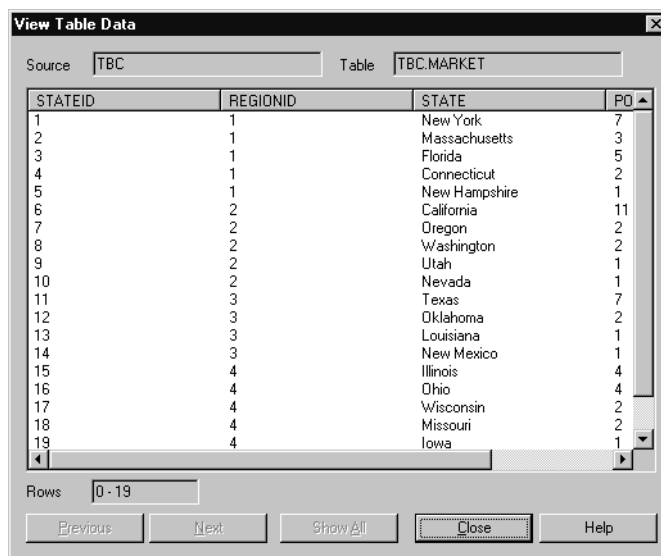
View Table Data

Source TBC

Table TBC.MARKET

| STATEID | REGIONID | STATE | PO |
|---|---|---|---|
| 1 | 1 | New York | 7 |
| 2 | 1 | Massachusetts | 3 |
| 3 | 1 | Florida | 5 |
| 4 | 1 | Connecticut | 2 |
| 5 | 1 | New Hampshire | 1 |
| 6 | 2 | California | 11 |
| 7 | 2 | Oregon | 2 |
| 8 | 2 | Washington | 2 |
| 9 | 2 | Utah | 1 |
| 10 | 2 | Nevada | 1 |
| 11 | 3 | Texas | 7 |
| 12 | 3 | Oklahoma | 2 |
| 13 | 3 | Louisiana | 1 |
| 14 | 3 | New Mexico | 1 |
| 15 | 4 | Illinois | 4 |
| 16 | 4 | Ohio | 4 |
| 17 | 4 | Wisconsin | 2 |
| 18 | 4 | Missouri | 2 |
| 19 | 4 | Iowa | 1 |

Rows 0 - 19

Previous Next Show All Close Help